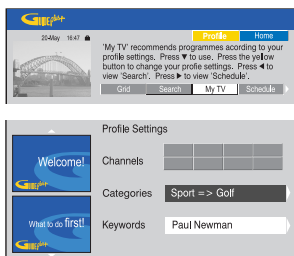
Profile
Home
20-May 16:47
'My TV' recommends programmes according to your profile settings. Press ▼ to use. Press the yellow button to change your profile settings. Press ◀ to view 'Search'. Press ▶ to view 'Schedule'.
Grid
Search
My TV
Schedule

Profile Settings
Welcome!
Channels
Categories
Sport => Golf
What to do first!
Keywords
Paul Newman